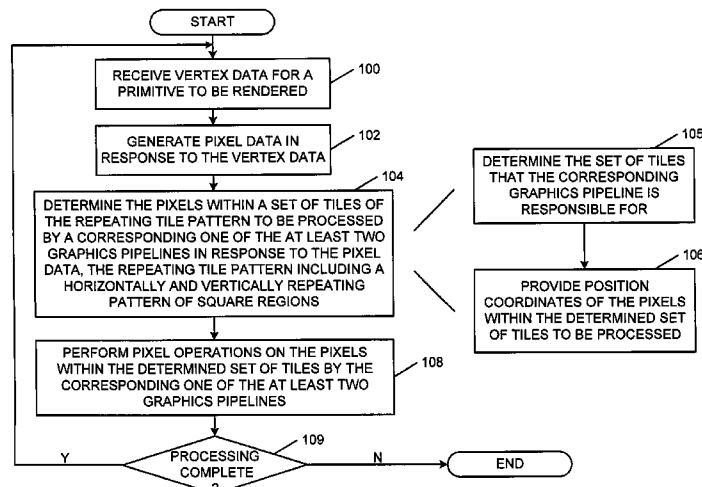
START

RECEIVE VERTEX DATA FOR A PRIMITIVE TO BE RENDERED

100

GENERATE PIXEL DATA IN RESPONSE TO THE VERTEX DATA

102

DETERMINE THE PIXELS WITHIN A SET OF TILES OF THE REPEATING TILE PATTERN TO BE PROCESSED BY A CORRESPONDING ONE OF THE AT LEAST TWO GRAPHICS PIPELINES IN RESPONSE TO THE PIXEL DATA, THE REPEATING TILE PATTERN INCLUDING A HORIZONTALLY AND VERTICALLY REPEATING PATTERN OF SQUARE REGIONS

104

105

DETERMINE THE SET OF TILES THAT THE CORRESPONDING GRAPHICS PIPELINE IS RESPONSIBLE FOR

106

PROVIDE POSITION COORDINATES OF THE PIXELS WITHIN THE DETERMINED SET OF TILES TO BE PROCESSED

PERFORM PIXEL OPERATIONS ON THE PIXELS WITHIN THE DETERMINED SET OF TILES BY THE CORRESPONDING ONE OF THE AT LEAST TWO GRAPHICS PIPELINES

108

109

Y

PROCESSING COMPLETE ?

N

END